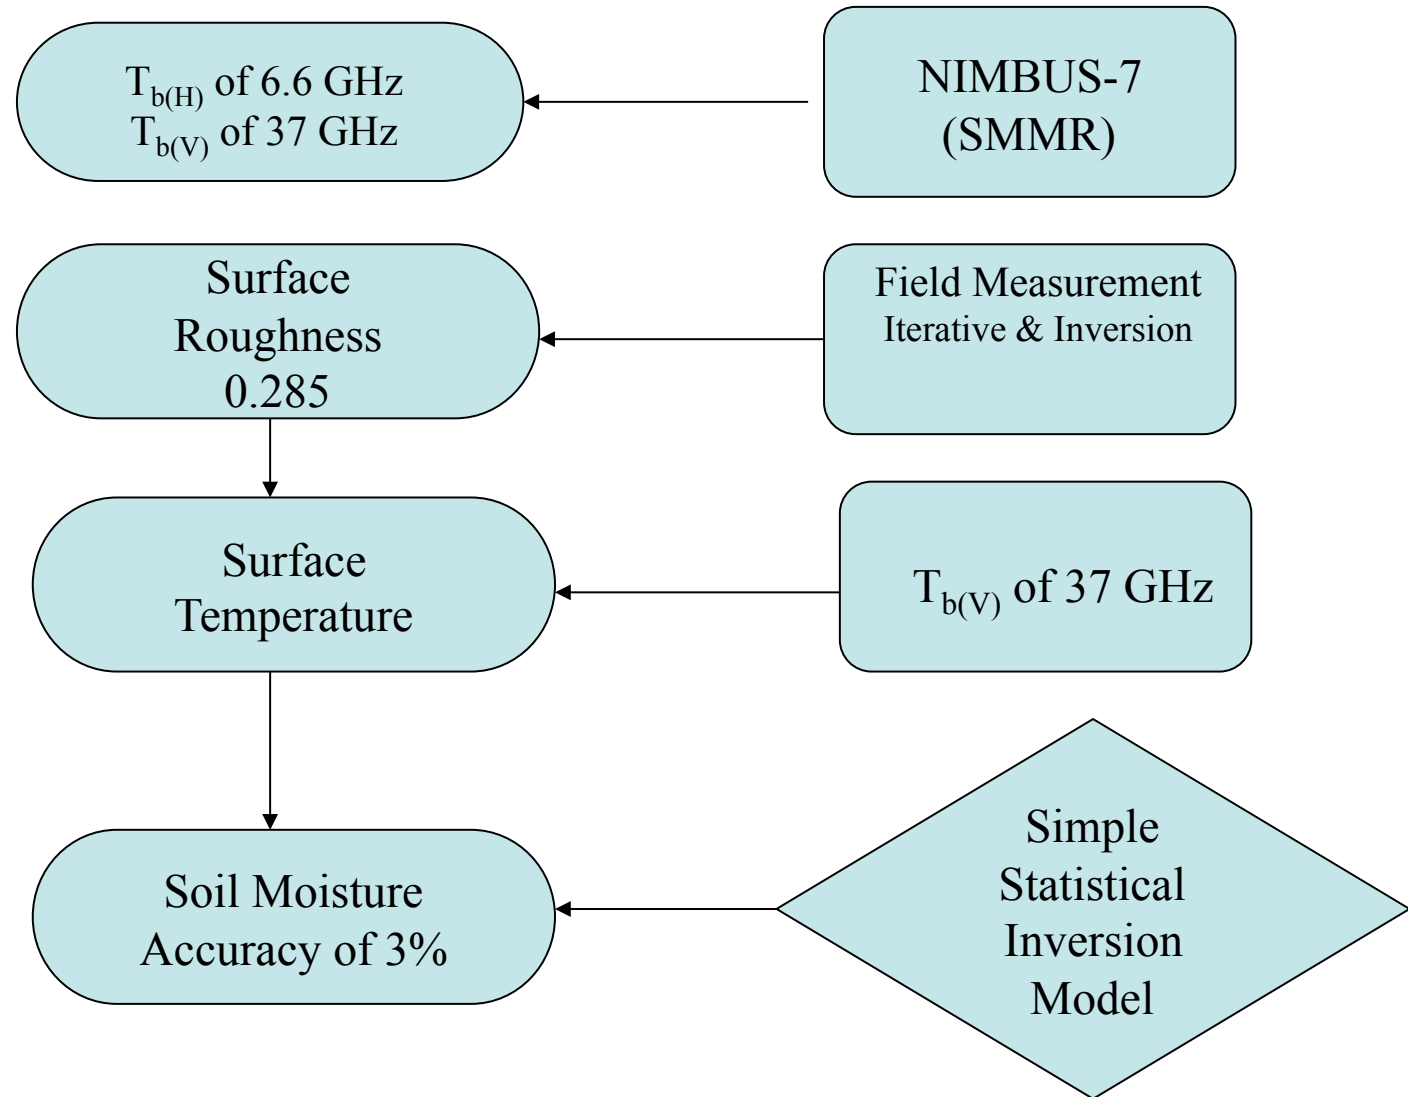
$T_{b(H)}$ of 6.6 GHz
$T_{b(V)}$ of 37 GHz

NIMBUS-7
(SMMR)

Surface
Roughness
0.285

Field Measurement
Iterative & Inversion

Surface
Temperature

$T_{b(V)}$ of 37 GHz

Soil Moisture
Accuracy of 3%

Simple
Statistical
Inversion
Model